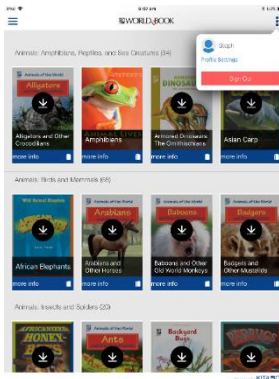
iPad
9:07 AM
100%
WORLD BOOK
Steph
Profile Settings
Sign Out
Animals: Amphibians, Reptiles, and Sea Creatures (54)
Alligators
Alligators and Other Crocodilians
more info
Amphibians
more info
DINOSAURS
Armored Dinosaurs: The Ornithischians
more info
Asian Carp
more info
Animals: Birds and Mammals (68)
African Elephants
more info
Arabians
Arabians and Other Horses
more info
Baboons
Baboons and Other Old World Monkeys
more info
Badgers
Badgers and Other Mustelids
more info
Animals: Insects and Spiders (20)
HONEY
Ants
Backyard Bugs